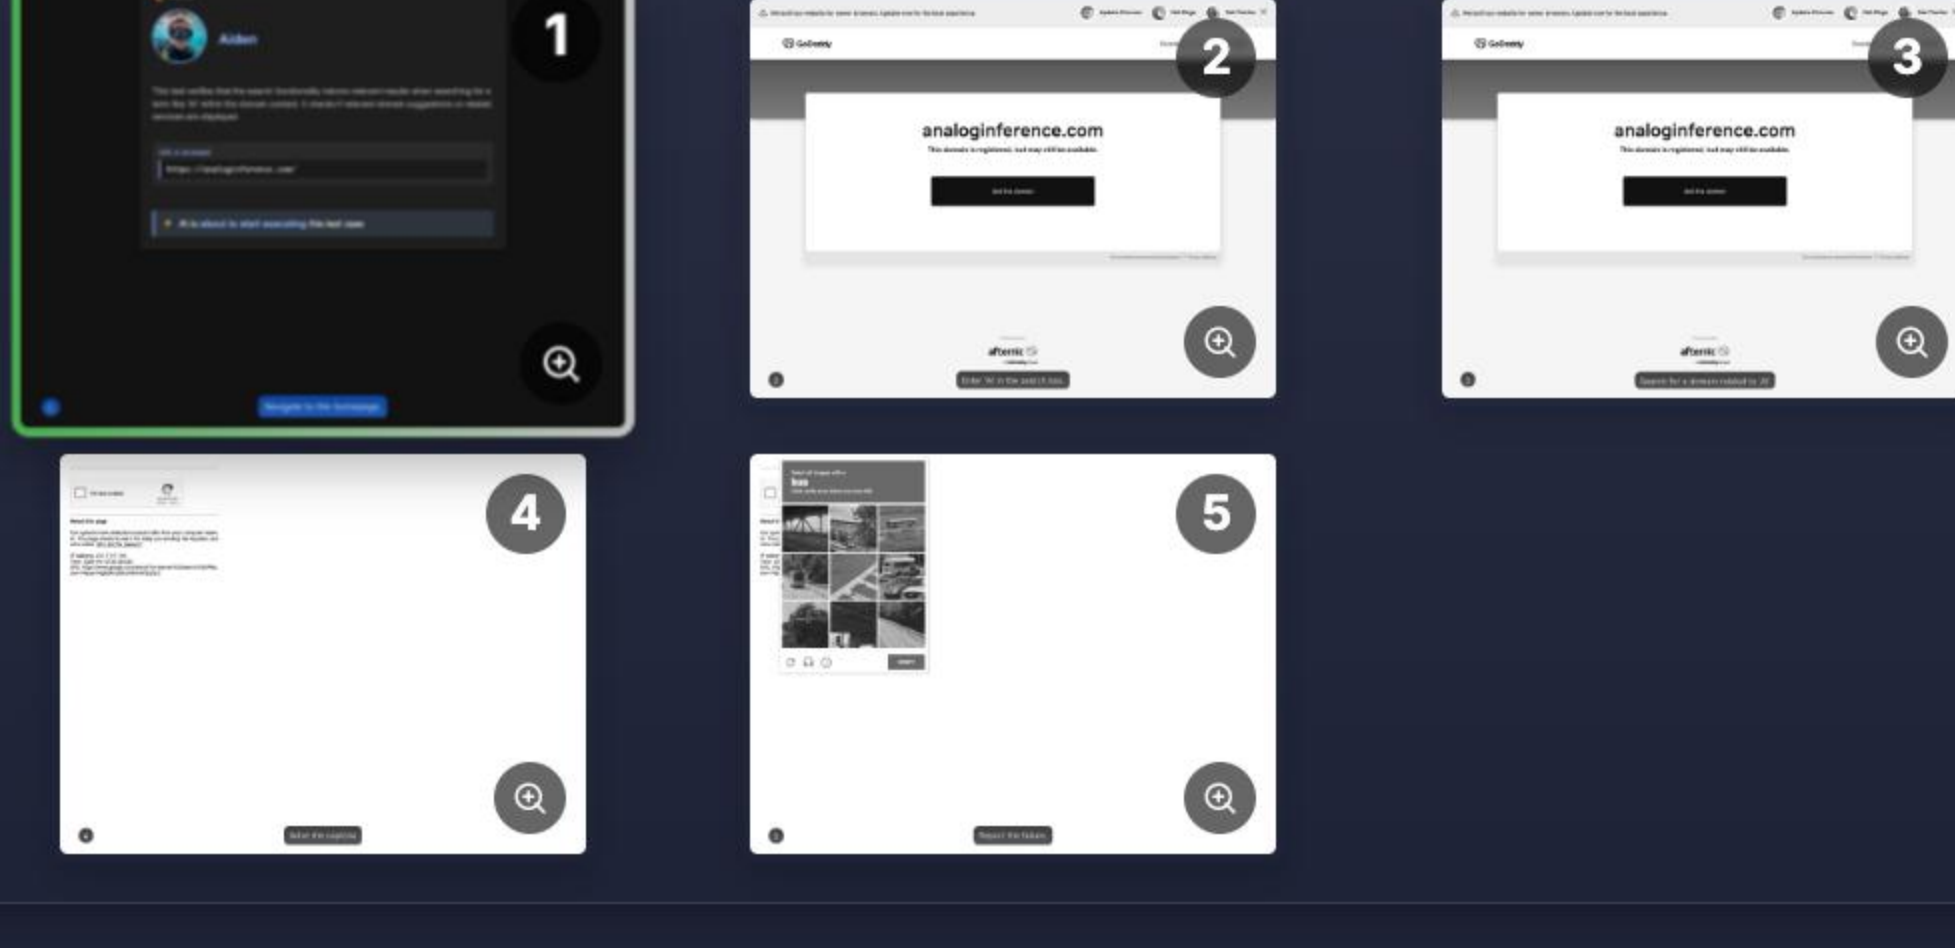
1

Aiden

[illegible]

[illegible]

https://analoginference.com/

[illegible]

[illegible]

2

GoDaddy

analoginference.com

This domain is registered, but may still be available.

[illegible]

afternic

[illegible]

3

GoDaddy

analoginference.com

This domain is registered, but may still be available.

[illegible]

afternic

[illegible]

4

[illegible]

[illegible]

5

bus

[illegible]

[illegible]